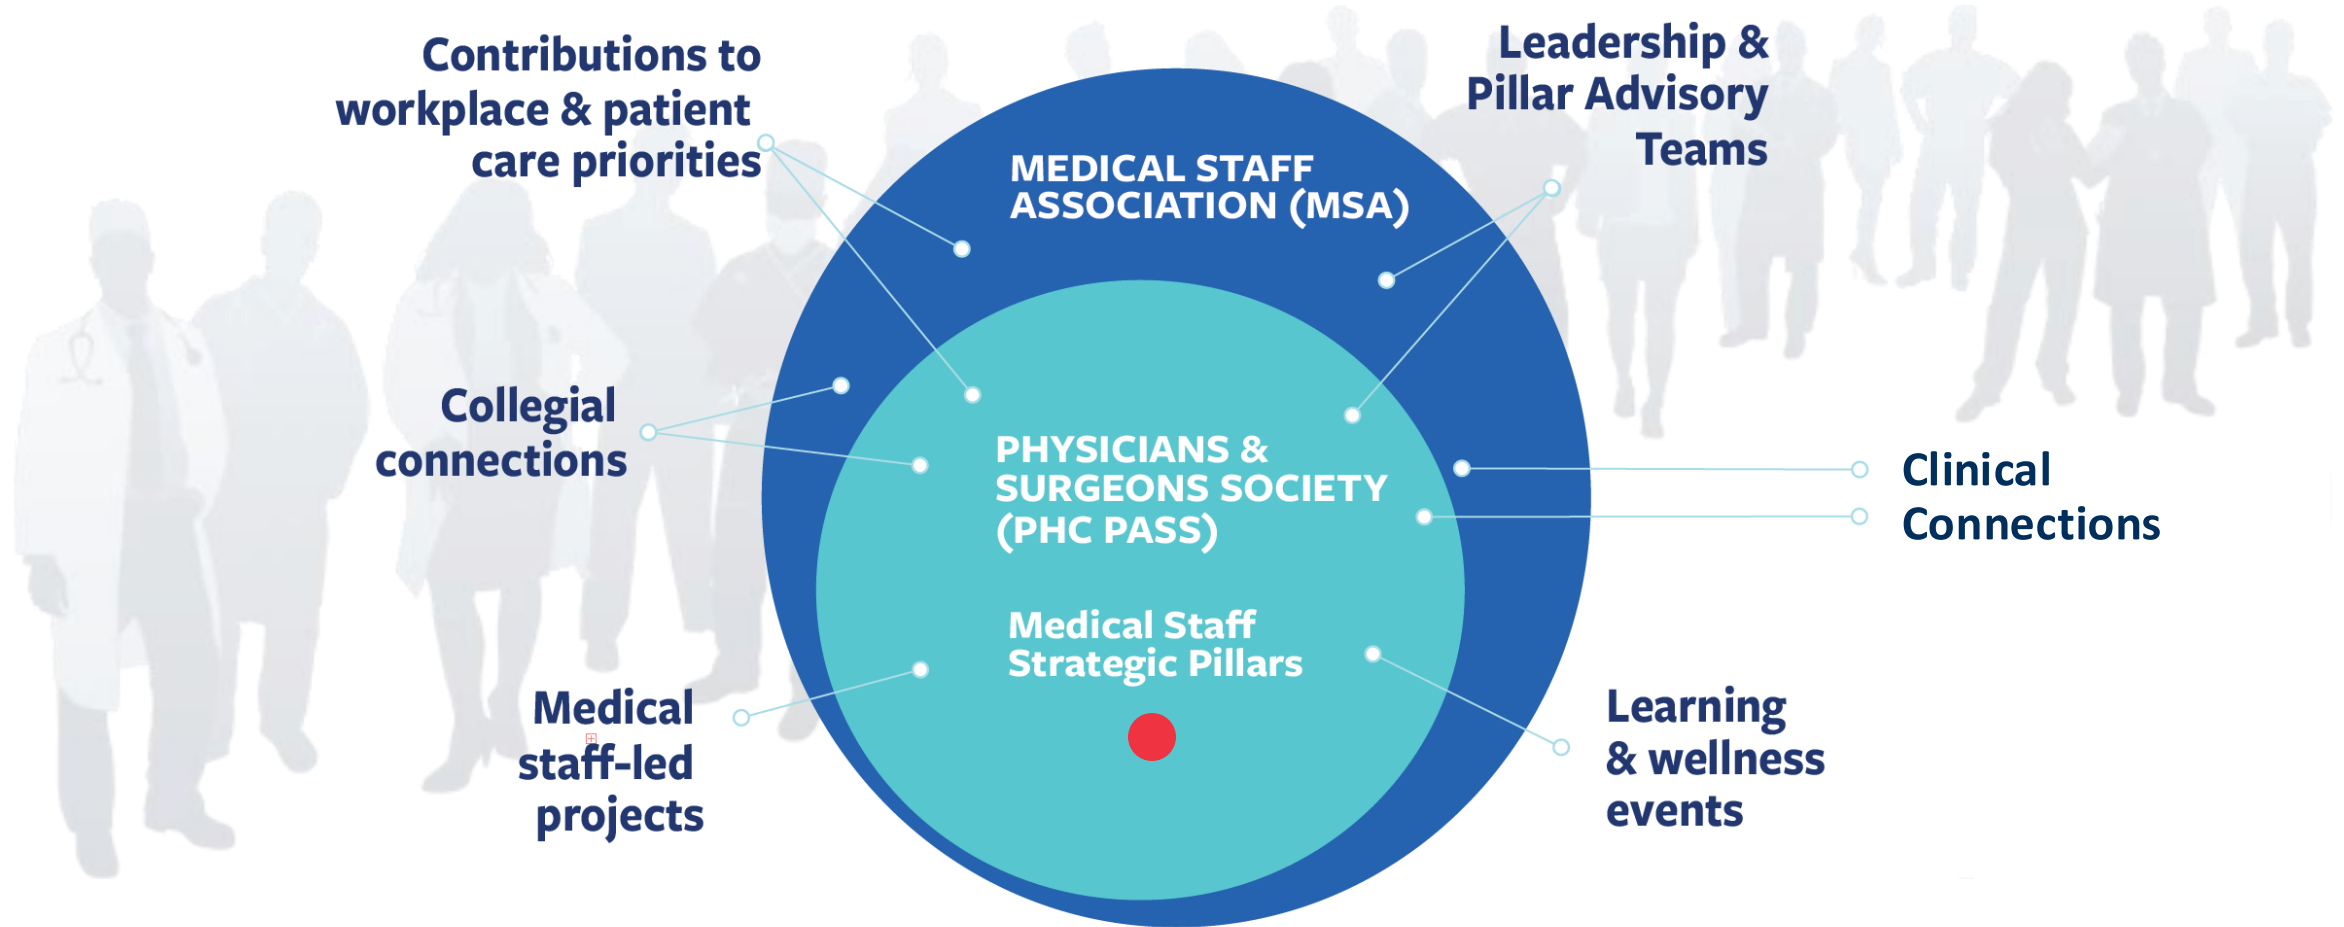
Contributions to workplace & patient care priorities

Leadership & Pillar Advisory Teams

MEDICAL STAFF ASSOCIATION (MSA)

Collegial connections

PHYSICIANS & SURGEONS SOCIETY (PHC PASS)

Clinical Connections

Medical Staff Strategic Pillars

Medical staff-led projects

Learning & wellness events